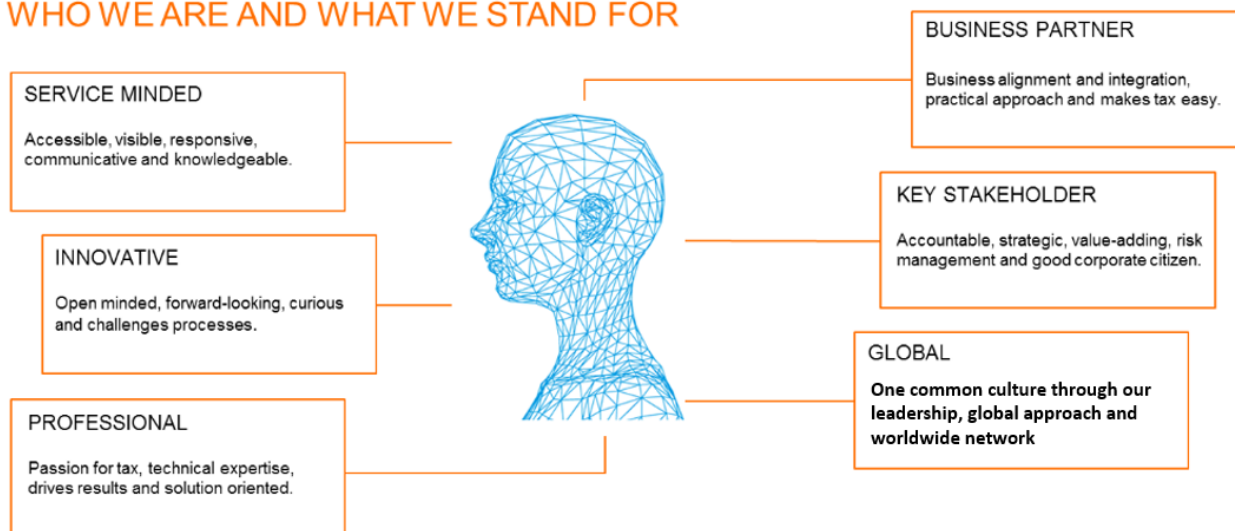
WHO WE ARE AND WHAT WE STAND FOR

SERVICE MINDED

Accessible, visible, responsive, communicative and knowledgeable.

INNOVATIVE

Open minded, forward-looking, curious and challenges processes.

PROFESSIONAL

Passion for tax, technical expertise, drives results and solution oriented.

BUSINESS PARTNER

Business alignment and integration, practical approach and makes tax easy.

KEY STAKEHOLDER

Accountable, strategic, value-adding, risk management and good corporate citizen.

GLOBAL

One common culture through our leadership, global approach and worldwide network